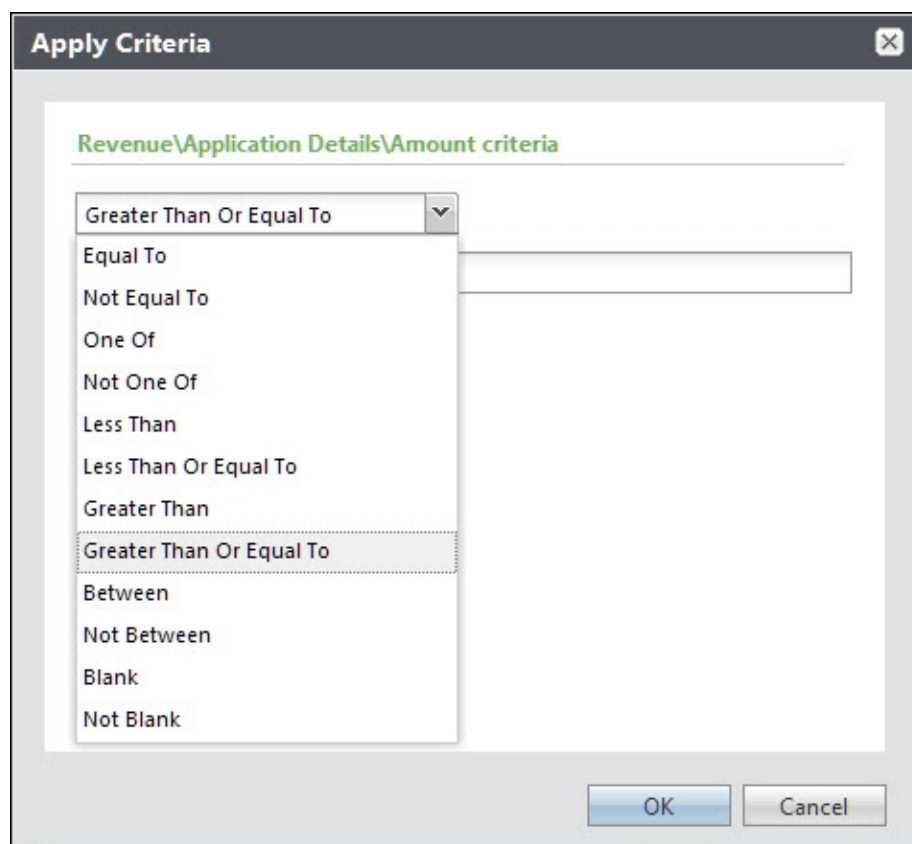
Apply Criteria

Revenue\Application Details\Amount criteria

Greater Than Or Equal To

Equal To
Not Equal To
One Of
Not One Of
Less Than
Less Than Or Equal To
Greater Than
Greater Than Or Equal To
Between
Not Between
Blank
Not Blank

OK
Cancel